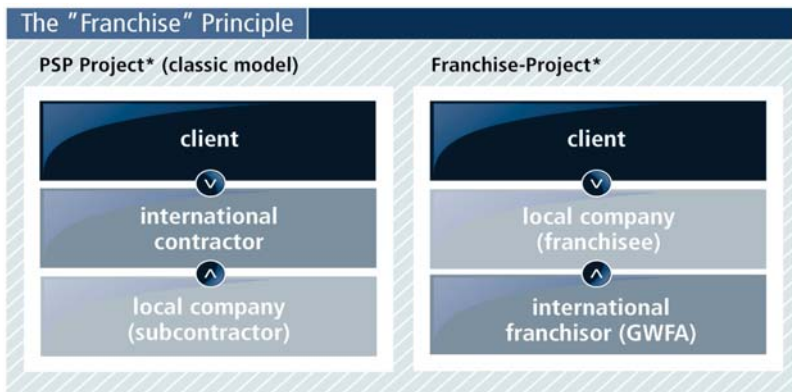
The "Franchise" Principle

PSP Project* (classic model)

client

international contractor

local company (subcontractor)

Franchise-Project*

client

local company (franchisee)

international franchisor (GWFA)